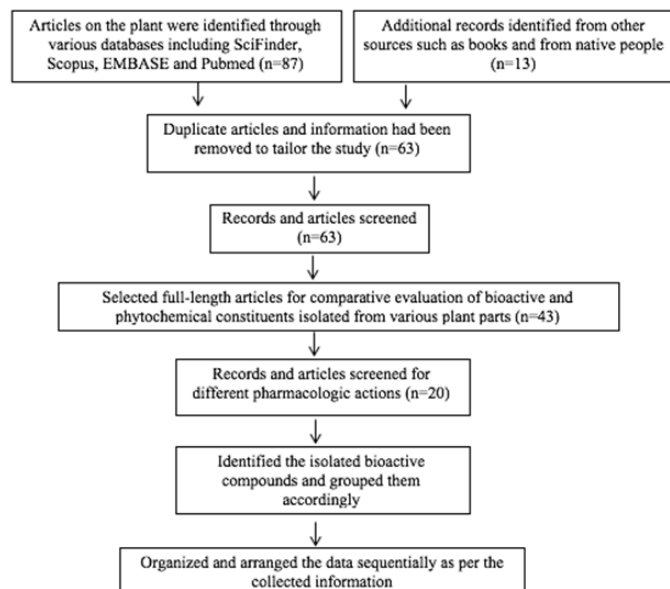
Articles on the plant were identified through various databases including SciFinder, Scopus, EMBASE and Pubmed (n=87)

Additional records identified from other sources such as books and from native people (n=13)

Duplicate articles and information had been removed to tailor the study (n=63)

Records and articles screened (n=63)

Selected full-length articles for comparative evaluation of bioactive and phytochemical constituents isolated from various plant parts (n=43)

Records and articles screened for different pharmacologic actions (n=20)

Identified the isolated bioactive compounds and grouped them accordingly

Organized and arranged the data sequentially as per the collected information